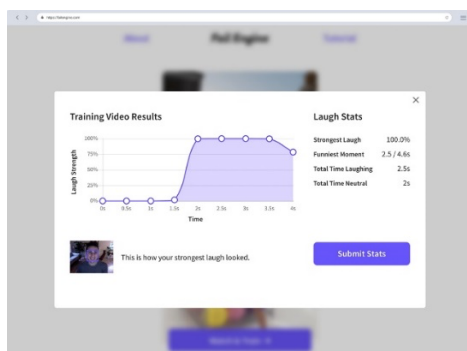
https://failengine.com

About
Fail Engine
Tutorial

Training Video Results

100%
75%
50%
25%
0%
Laugh Strength
0s 0.5s 1s 1.5s 2s 2.5s 3s 3.5s 4s
Time

This is how your strongest laugh looked.

Laugh Stats

| | |
|---|---|
| Strongest Laugh | 100.0% |
| Funniest Moment | 2.5 / 4.6s |
| Total Time Laughing | 2.5s |
| Total Time Neutral | 2s |

Submit Stats

×

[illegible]